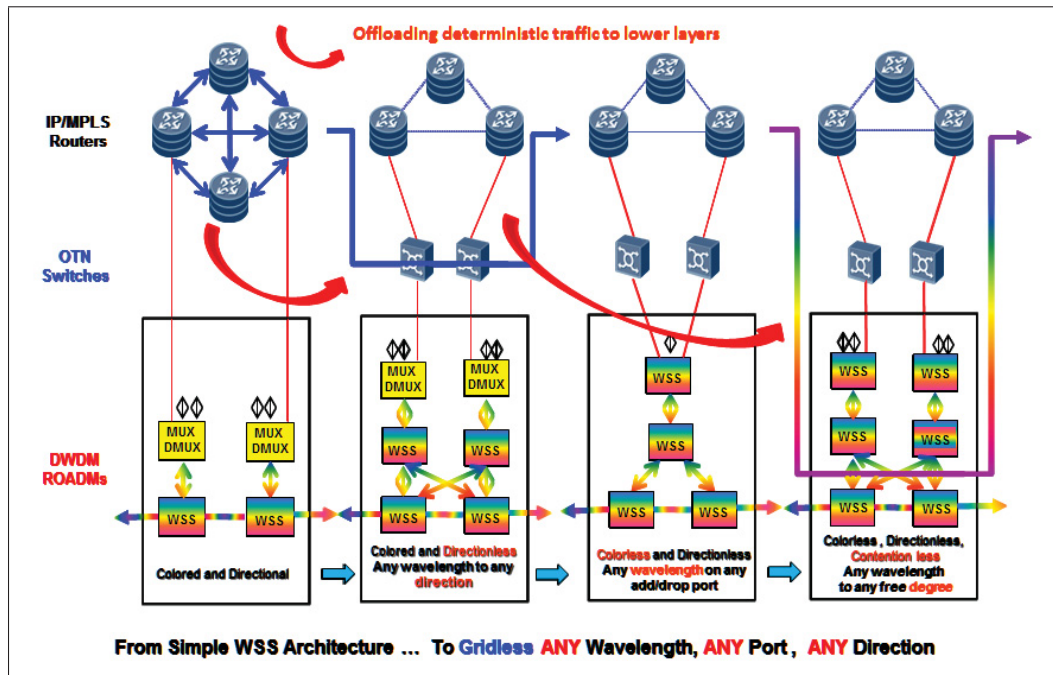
Offloading deterministic traffic to lower layers

IP/MPLS Routers

OTN Switches

DWDM ROADMs

MUX DMUX

MUX DMUX

WSS

WSS

Colored and Directional

MUX DMUX

MUX DMUX

WSS

WSS

WSS

WSS

Colored and Directionless Any wavelength to any direction

WSS

WSS

WSS

WSS

Colorless and Directionless Any wavelength on any add/drop port

WSS

WSS

WSS

WSS

WSS

WSS

Colorless , Directionless, Contention less Any wavelength to any free degree

From Simple WSS Architecture ... To Gridless ANY Wavelength, ANY Port , ANY Direction